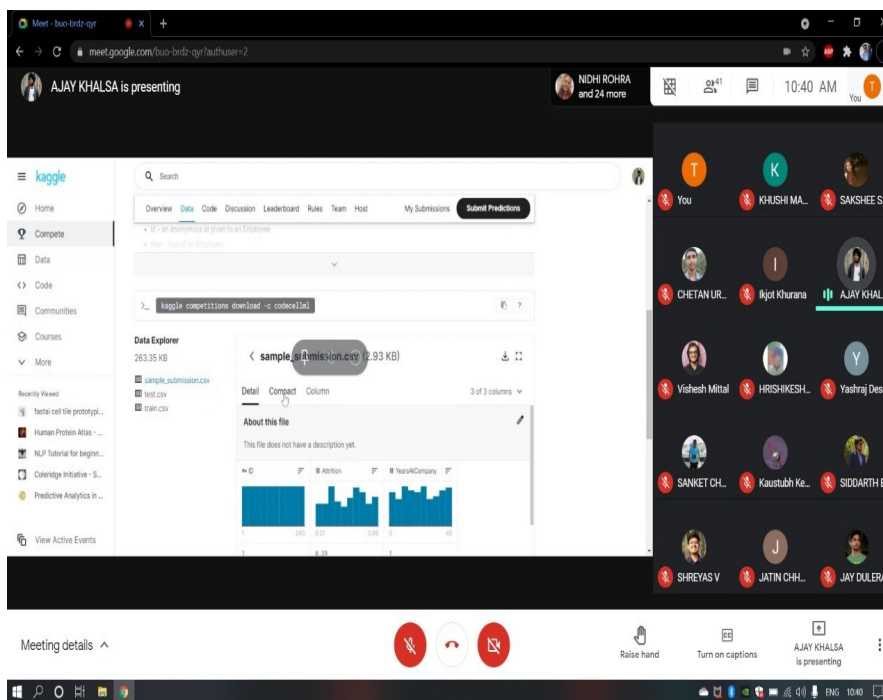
Meet - buo-brdz-qyr

meet.google.com/buo-brdz-qyr?authuser=2

AJAY KHALSA is presenting

NIDHI ROHRA and 24 more

41

10:40 AM

You

kaggle

Search

Home

Compete

Data

Code

Communities

Courses

More

Recently Viewed

fastai cell tile prototypi...

Human Protein Atlas - ...

NLP Tutorial for beginn...

Coleridge Initiative - S...

Predictive Analytics in ...

View Active Events

Overview Data Code Discussion Leaderboard Rules Team Host My Submissions Submit Predictions

Id - an anonymous id given to an Employee

kaggle competitions download -c codecell1

Data Explorer

263.35 KB

sample_submission.csv

test.csv

train.csv

sample_submission.csv (2.93 KB)

Detail Compact Column 3 of 3 columns

About this file

This file does not have a description yet.

ID

Attrition

YearsAtCompany

1 240 0.01 0.99 1 40

1 0.59 1

You

KHUSHI MA...

SAKSHEE S...

CHETAN UR...

Ikjot Khurana

AJAY KHAL...

Vishesh Mittal

HRISHIKESH...

Yashraj Des...

SANKET CH...

Kaustubh Ke...

SIDDARTH B...

SHREYAS V

JATIN CHH...

JAY DULERA

Meeting details

Raise hand

Turn on captions

AJAY KHALSA is presenting

ENG 10:40